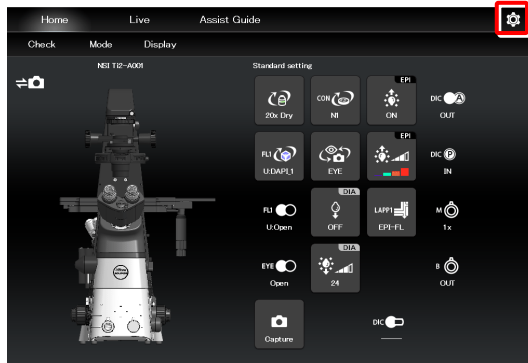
Home Live Assist Guide

Check Mode Display

NSI TI2-A001

Standard setting

20x Dry

CON N1

EPI ON

DIC A OUT

FL1 U:DAPI_1

EYE

EPI

DIC P IN

FL1 U:Open

DIA OFF

LAPP1 EPI-FL

M 1x

EYE Open

DIA 24

B OUT

Capture

DIC